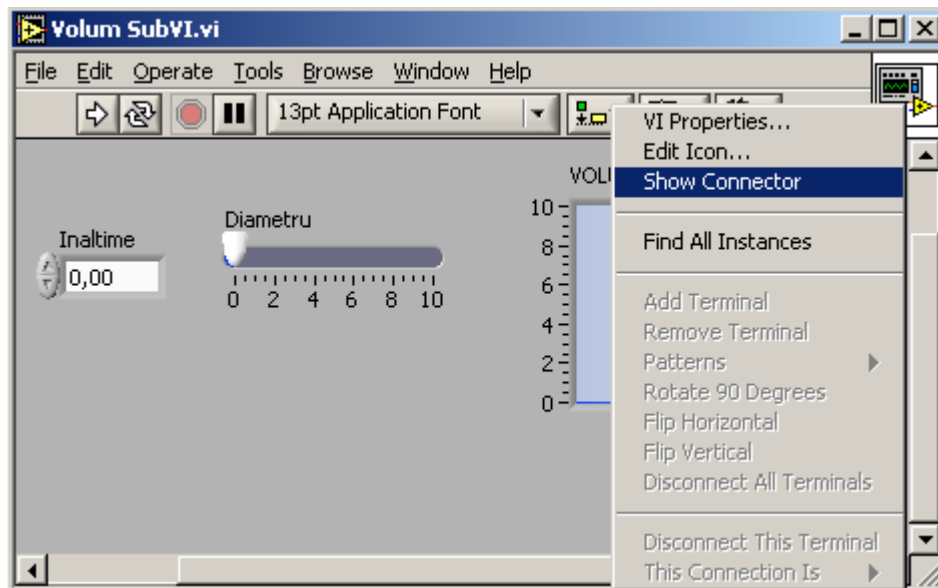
Volum SubVI.vi

File Edit Operate Tools Browse Window Help

13pt Application Font

Inaltime
0,00

Diametru
0 2 4 6 8 10

VOLU
10
8
6
4
2
0

VI Properties...
Edit Icon...
Show Connector
Find All Instances
Add Terminal
Remove Terminal
Patterns
Rotate 90 Degrees
Flip Horizontal
Flip Vertical
Disconnect All Terminals
Disconnect This Terminal
This Connection Is